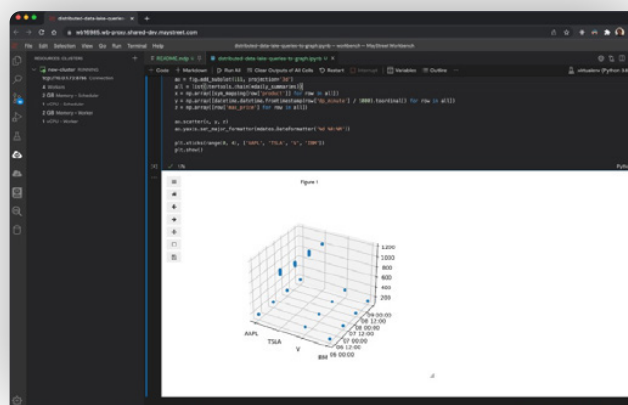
distributed-data-lake-queries-to-graph.ipynb

wk16985.wb-proxy.shared-dev.maystreet.com

File Edit Selection View Go Run Terminal Help

distributed-data-lake-queries-to-graph.ipynb — workbench — MaiStreet Workbench

RESOURCE CLUSTERS

new-cluster RUNNING

8 Workers

README.md

distributed-data-lake-queries-to-graph.ipynb

+ Code + Markdown Run All Clear Outputs of All Cells Restart Interrupt Variables Outline

ax = fig.add_subplot(111, projection='3d')
all = list(itertools.chain(mdall_summaries))
x = np.array([sym_mapping[row['product']] for row in all])
y = np.array([datetime.datetime.fromtimestamp(row['dp_minute'] / 1000).toordinal() for row in all])
z = np.array([row['max_price'] for row in all])

ax.scatter(x, y, z)
ax.yaxis.set_major_formatter(mdates.DateFormatter('%d %H:%M'))

plt.xticks(range(4), ('AAPL', 'TSLA', 'V', 'IBM'))
plt.show()

Figure 1

1200
1000
800
600
400
200

AAPL
TSLA
V
IBM

04 00:00
06 12:00
06 00:00
07 12:00
07 00:00
06 00:00